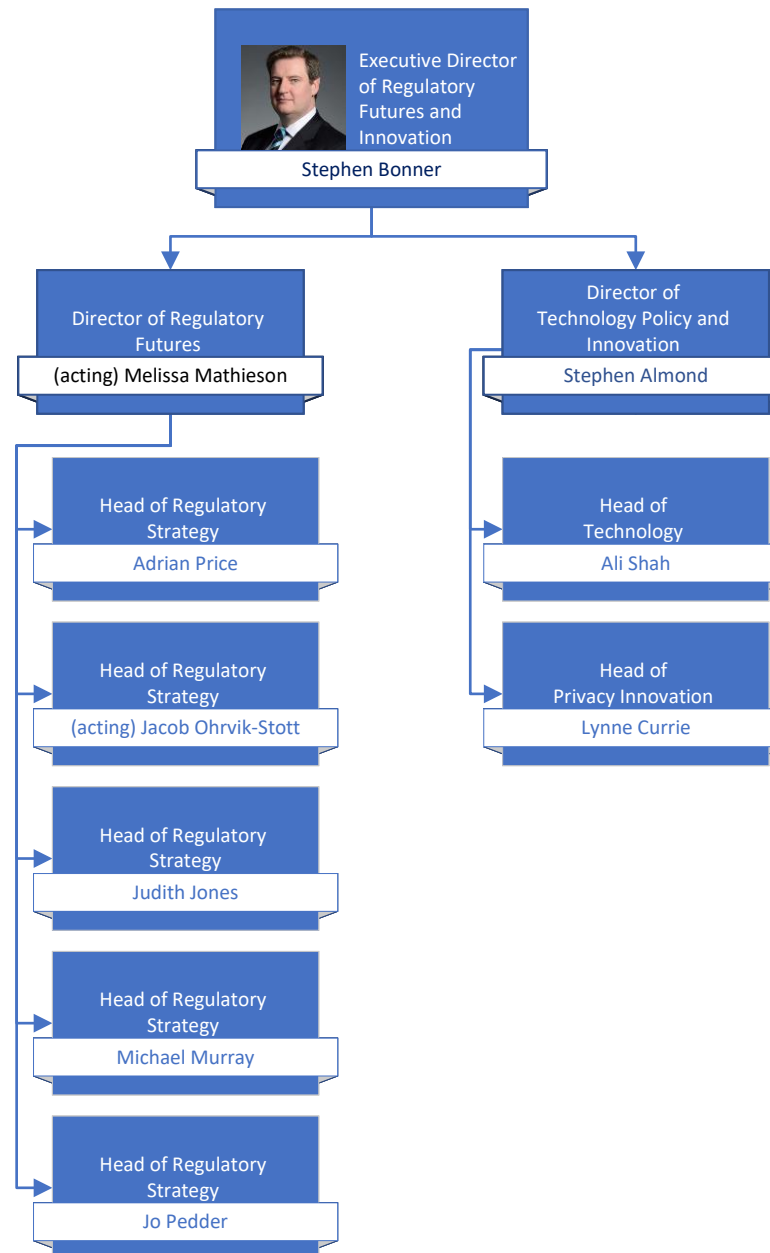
Executive Director of Regulatory Futures and Innovation

Stephen Bonner

Director of Regulatory Futures

(acting) Melissa Mathieson

Head of Regulatory Strategy

Adrian Price

Head of Regulatory Strategy

(acting) Jacob Ohrvik-Stott

Head of Regulatory Strategy

Judith Jones

Head of Regulatory Strategy

Michael Murray

Head of Regulatory Strategy

Jo Pedder

Director of Technology Policy and Innovation

Stephen Almond

Head of Technology

Ali Shah

Head of Privacy Innovation

Lynne Currie